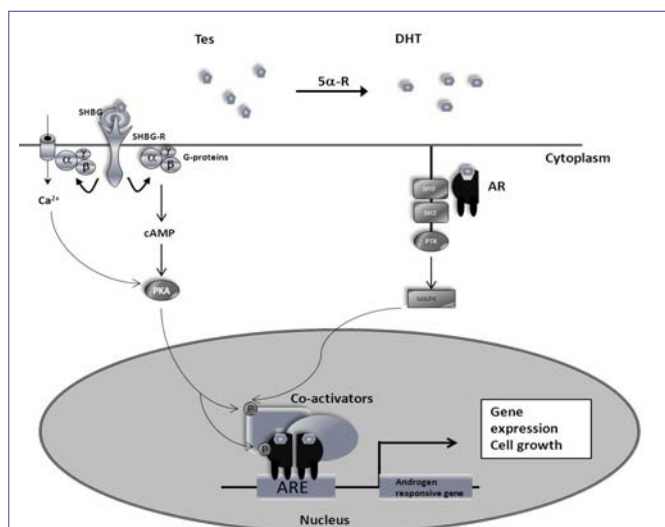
Tes

DHT

5α-R

SHBG

SHBG-R

α γ β

α γ β G-proteins

Cytoplasm

$Ca^{2+}$

cAMP

PKA

SH2

SH3

PTK

AR

MAPK

Co-activators

P

P

Gene expression Cell growth

ARE

Androgen responsive gene

Nucleus